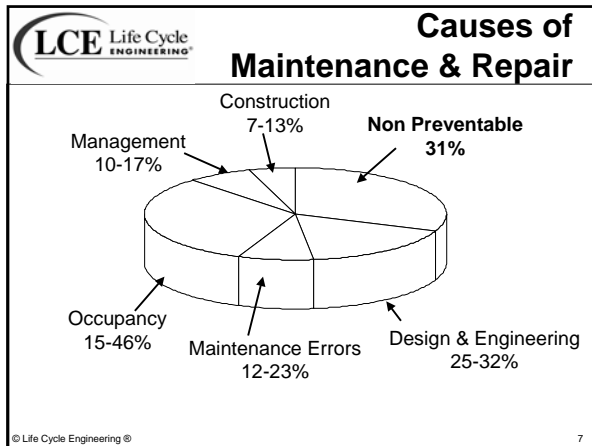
LCE Life Cycle ENGINEERING®

Causes of Maintenance & Repair

Construction
7-13%

Non Preventable
31%

Management
10-17%

Occupancy
15-46%

Maintenance Errors
12-23%

Design & Engineering
25-32%

© Life Cycle Engineering ®

7